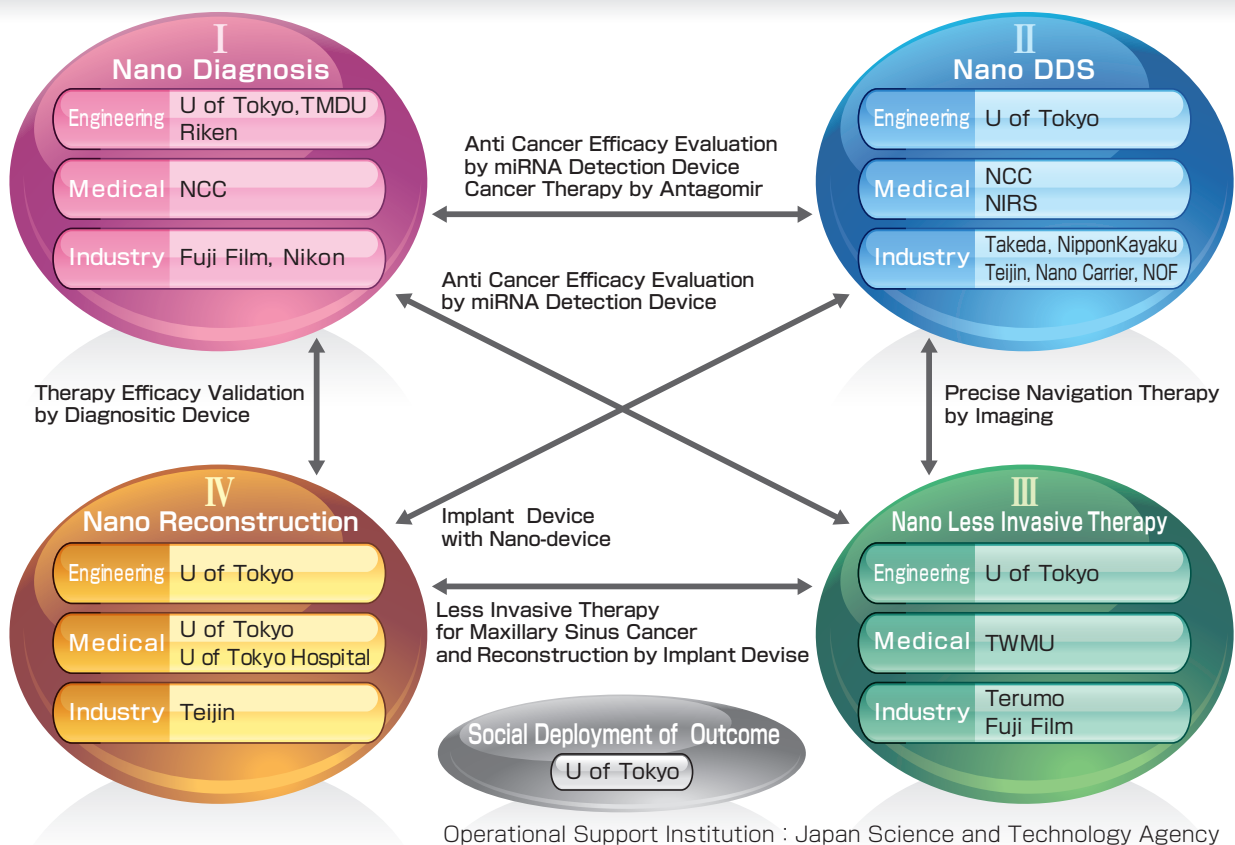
Ⅰ
Nano Diagnosis

| Engineering | U of Tokyo,TMDU Riken |
|---|---|
| Medical | NCC |
| Industry | Fuji Film, Nikon |

Ⅱ
Nano DDS

| Engineering | U of Tokyo |
|---|---|
| Medical | NCC NIRS |
| Industry | Takeda, NipponKayaku Teijin, Nano Carrier, NOF |

Anti Cancer Efficacy Evaluation by miRNA Detection Device Cancer Therapy by Antagomir

Anti Cancer Efficacy Evaluation by miRNA Detection Device

Therapy Efficacy Validation by Diagnositic Device

Precise Navigation Therapy by Imaging

Ⅳ
Nano Reconstruction

| Engineering | U of Tokyo |
|---|---|
| Medical | U of Tokyo U of Tokyo Hospital |
| Industry | Teijin |

Implant Device with Nano-device

Ⅲ
Nano Less Invasive Therapy

| Engineering | U of Tokyo |
|---|---|
| Medical | TWMU |
| Industry | Terumo Fuji Film |

Less Invasive Therapy for Maxillary Sinus Cancer and Reconstruction by Implant Devise

Social Deployment of Outcome
U of Tokyo

Operational Support Institution : Japan Science and Technology Agency